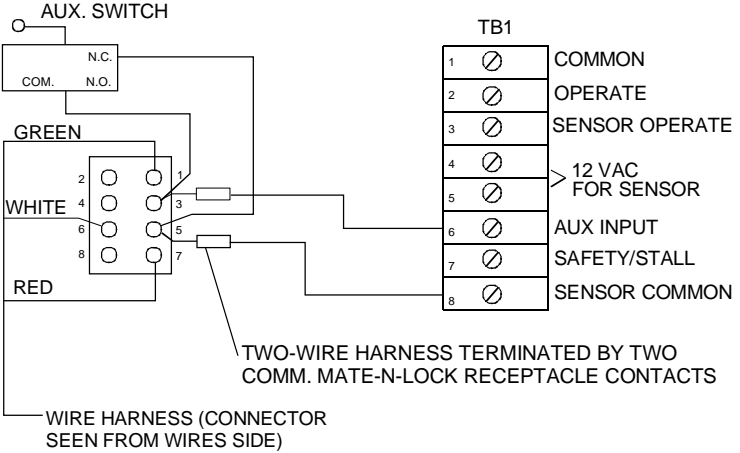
AUX. SWITCH

N.C.

COM.

N.O.

GREEN

WHITE

RED

2
1
4
3
6
5
8
7

TB1

| | |
|---|---|
| 1 | COMMON |
| 2 | OPERATE |
| 3 | SENSOR OPERATE |
| 4 | 12 VAC FOR SENSOR |
| 5 | |
| 6 | AUX INPUT |
| 7 | SAFETY/STALL |
| 8 | SENSOR COMMON |

TWO-WIRE HARNESS TERMINATED BY TWO COMM. MATE-N-LOCK RECEPTACLE CONTACTS

WIRE HARNESS (CONNECTOR SEEN FROM WIRES SIDE)